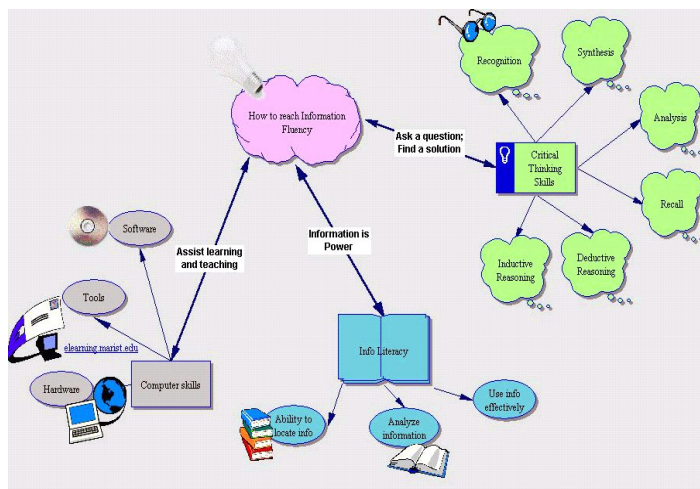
How to reach Information Fluency

Ask a question; Find a solution

Critical Thinking Skills

Recognition

Synthesis

Analysis

Recall

Inductive Reasoning

Deductive Reasoning

Information is Power

Assist learning and teaching

Software

Tools

elearning.marist.edu

Hardware

Computer skills

Info Literacy

Ability to locate info

Analyze information

Use info effectively